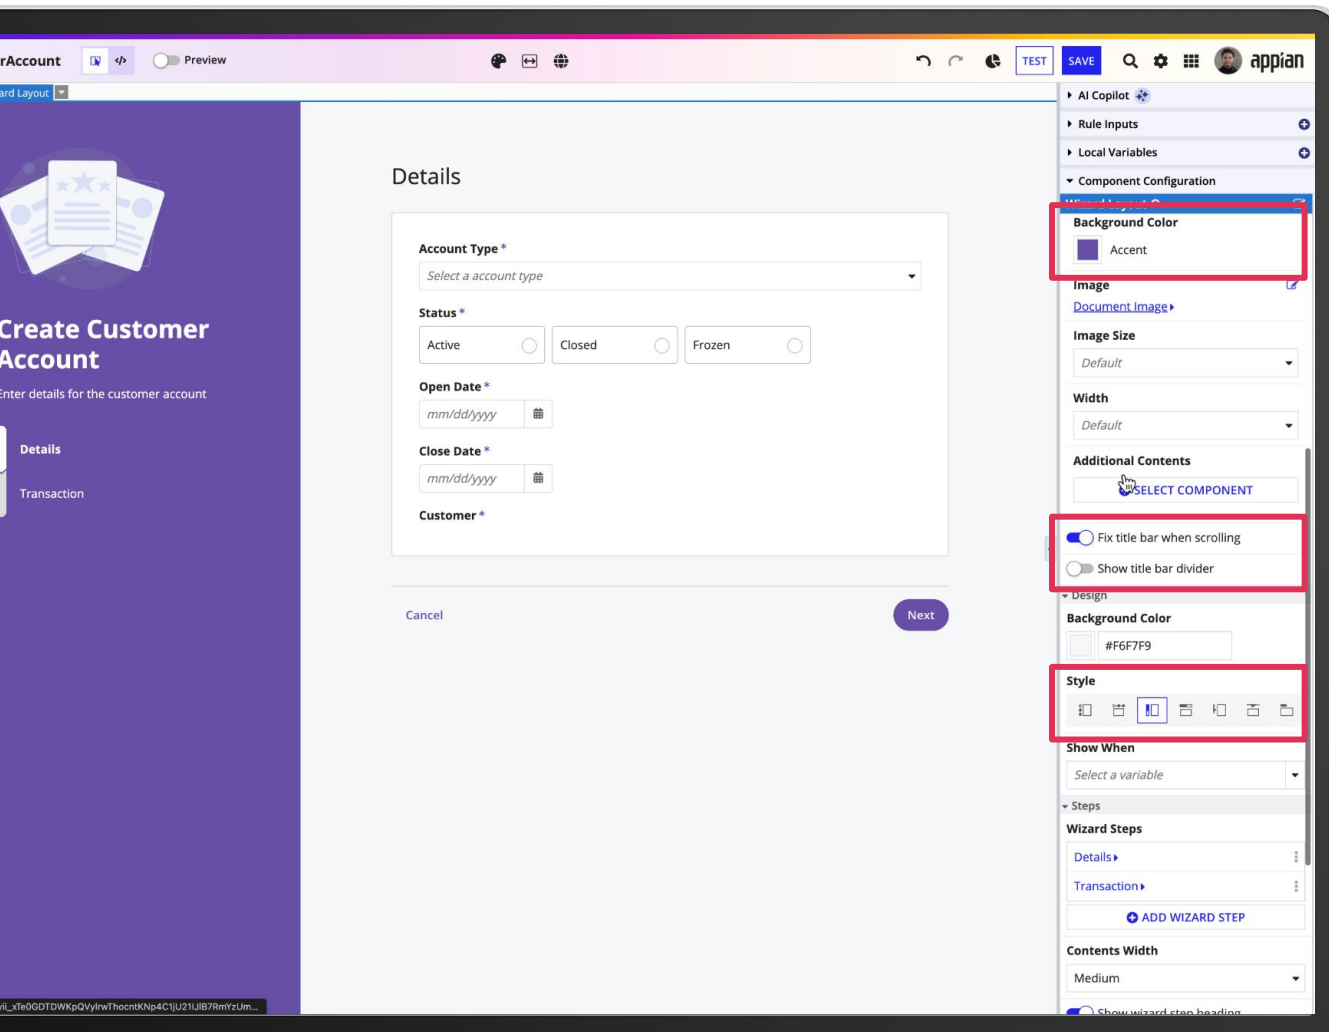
rAccount

Preview

TEST SAVE

appian

ard Layout

Create Customer Account

Enter details for the customer account

Details

Transaction

Details

Account Type *

Select a account type

Status *

Active

Closed

Frozen

Open Date *

mm/dd/yyyy

Close Date *

mm/dd/yyyy

Customer *

Cancel

Next

AI Copilot

Rule Inputs

Local Variables

Component Configuration

Background Color

Accent

Image

Document Image

Image Size

Default

Width

Default

Additional Contents

SELECT COMPONENT

Fix title bar when scrolling

Show title bar divider

Design

Background Color

#F6F7F9

Style

Show When

Select a variable

Steps

Wizard Steps

Details

Transaction

ADD WIZARD STEP

Contents Width

Medium

Show wizard step heading

ii_xTe0GDTDWKpQVylrwThocntKNp4C1jU21lJIB7RmYzUm...